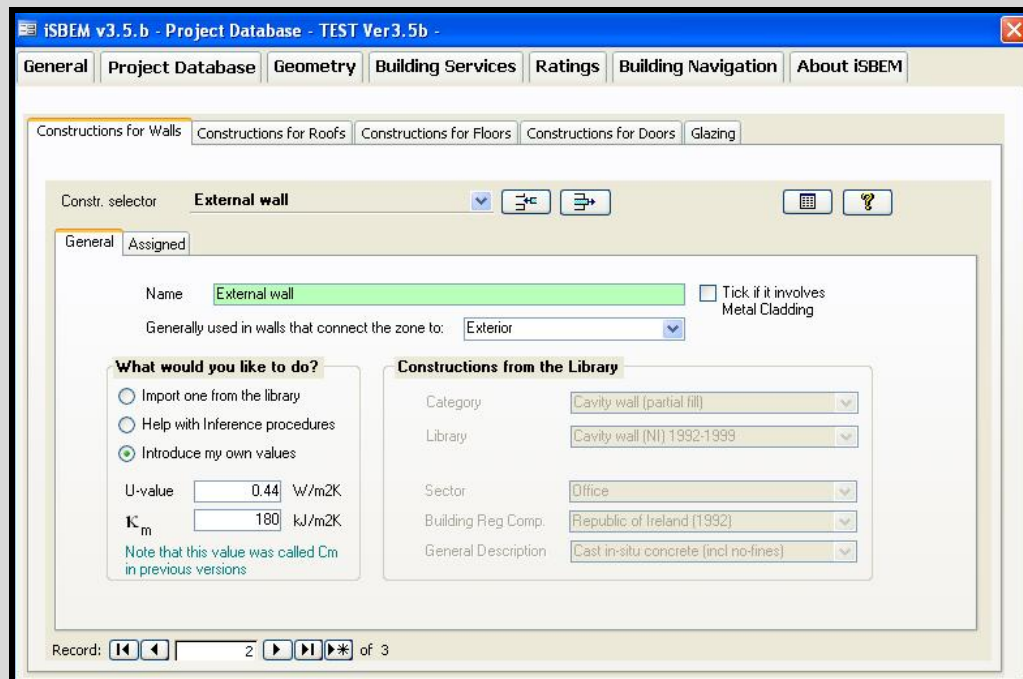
iSBEM v3.5.b - Project Database - TEST Ver3.5b -

General | Project Database | Geometry | Building Services | Ratings | Building Navigation | About iSBEM

Constructions for Walls | Constructions for Roofs | Constructions for Floors | Constructions for Doors | Glazing

Constr. selector External wall

General | Assigned

Name External wall

Tick if it involves Metal Cladding

Generally used in walls that connect the zone to: Exterior

What would you like to do?

Import one from the library

Help with Inference procedures

Introduce my own values

U-value 0.44 W/m2K

$K_m$ 180 kJ/m2K

Note that this value was called Cm in previous versions

Constructions from the Library

Category Cavity wall (partial fill)

Library Cavity wall (NI) 1992-1999

Sector Office

Building Reg Comp. Republic of Ireland (1992)

General Description Cast in-situ concrete (incl no-fines)

Record: 2 of 3